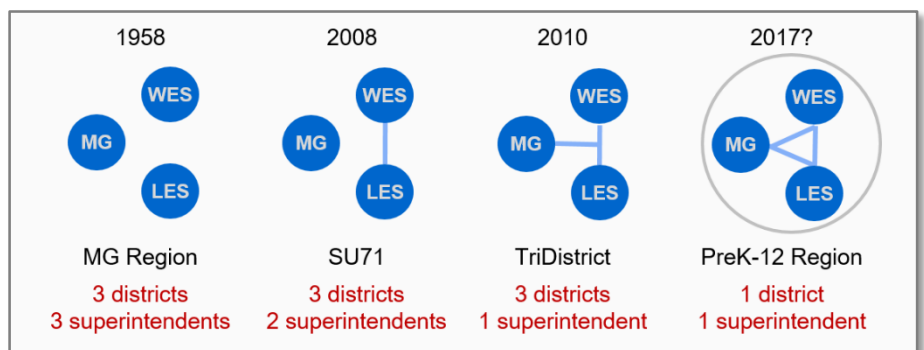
1958

WES

MG

LES

MG Region

3 districts
3 superintendents

2008

WES

MG

LES

SU71

3 districts
2 superintendents

2010

WES

MG

LES

TriDistrict

3 districts
1 superintendent

2017?

WES

MG

LES

PreK-12 Region

1 district
1 superintendent